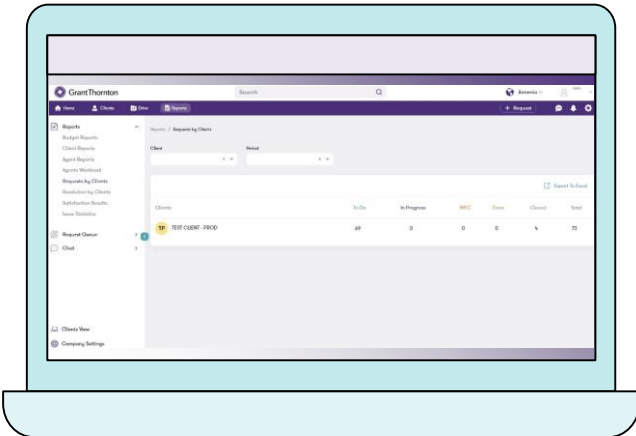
GrantThornton

Search

Armenia

Home Clients Sites Reports

+ Request

Reports
Budget Reports
Client Reports
Agent Reports
Agents Workload
Requests by Clients
Resolution by Clients
Satisfaction Results
Issue Statistics

Request Queue

Chat

Clients View

Company Settings

Reports / Requests by Clients

Client

Period

Export To Excel

| Clients | To Do | In Progress | WFC | Done | Closed | Total |
|---|---|---|---|---|---|---|
| TP TEST CLIENT - PROD | 69 | 0 | 0 | 0 | 4 | 73 |